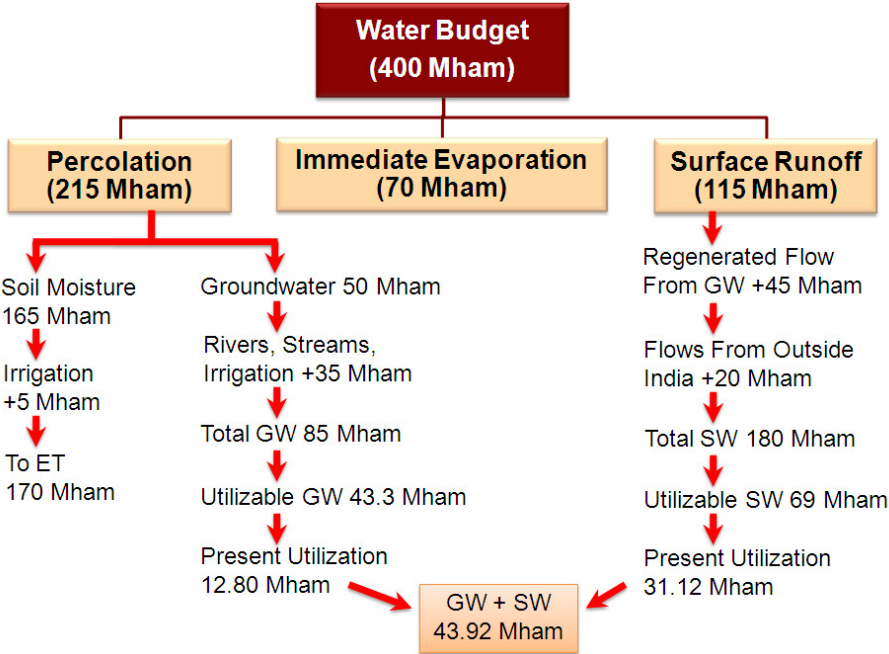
Water Budget
(400 Mham)

Percolation
(215 Mham)

Immediate Evaporation
(70 Mham)

Surface Runoff
(115 Mham)

Soil Moisture
165 Mham

Irrigation
+5 Mham

To ET
170 Mham

Groundwater 50 Mham

Rivers, Streams, Irrigation +35 Mham

Total GW 85 Mham

Utilizable GW 43.3 Mham

Present Utilization
12.80 Mham

Regenerated Flow From GW +45 Mham

Flows From Outside India +20 Mham

Total SW 180 Mham

Utilizable SW 69 Mham

Present Utilization
31.12 Mham

GW + SW
43.92 Mham